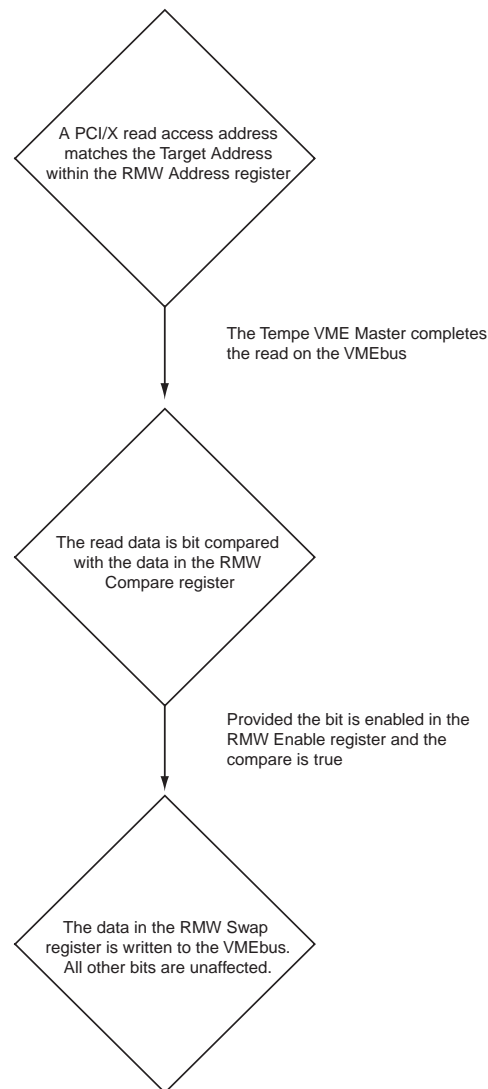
A PCI/X read access address matches the Target Address within the RMW Address register

The Tempe VME Master completes the read on the VMEbus

The read data is bit compared with the data in the RMW Compare register

Provided the bit is enabled in the RMW Enable register and the compare is true

The data in the RMW Swap register is written to the VMEbus. All other bits are unaffected.